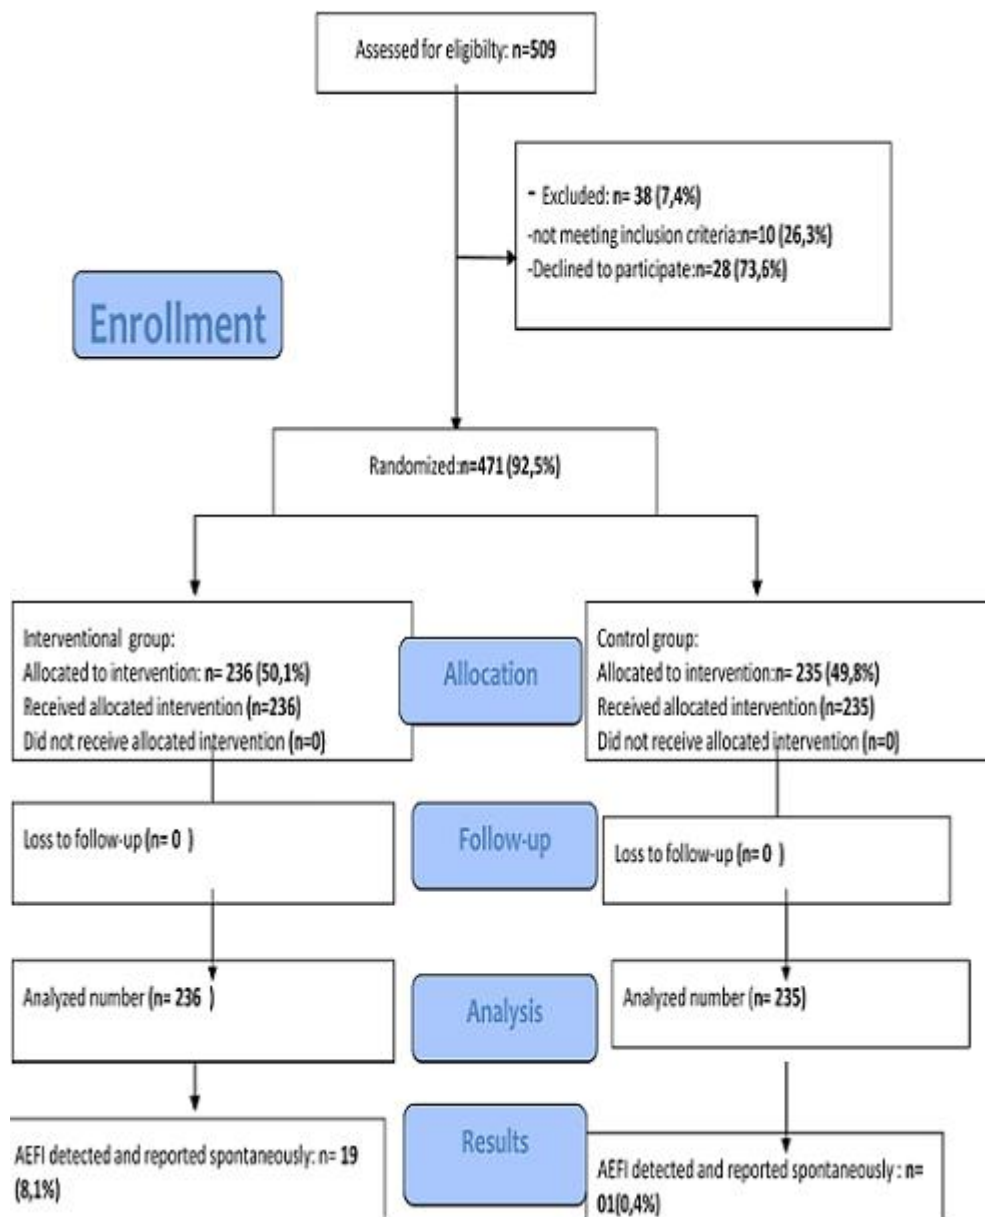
Assessed for eligibilty: n=509

- Excluded: n= 38 (7,4%)
-not meeting inclusion criteria:n=10 (26,3%)
-Declined to participate:n=28 (73,6%)

Enrollment

Randomized:n=471 (92,5%)

Interventional group:
Allocated to intervention: n= 236 (50,1%)
Received allocated intervention (n=236)
Did not receive allocated intervention (n=0)

Allocation

Control group:
Allocated to intervention:n= 235 (49,8%)
Received allocated intervention (n=235)
Did not receive allocated intervention (n=0)

Loss to follow-up (n= 0 )

Follow-up

Loss to follow-up (n= 0 )

Analyzed number (n= 236 )

Analysis

Analyzed number (n= 235)

AEFI detected and reported spontaneously: n= 19 (8,1%)

Results

AEFI detected and reported spontaneously : n= 01(0,4%)